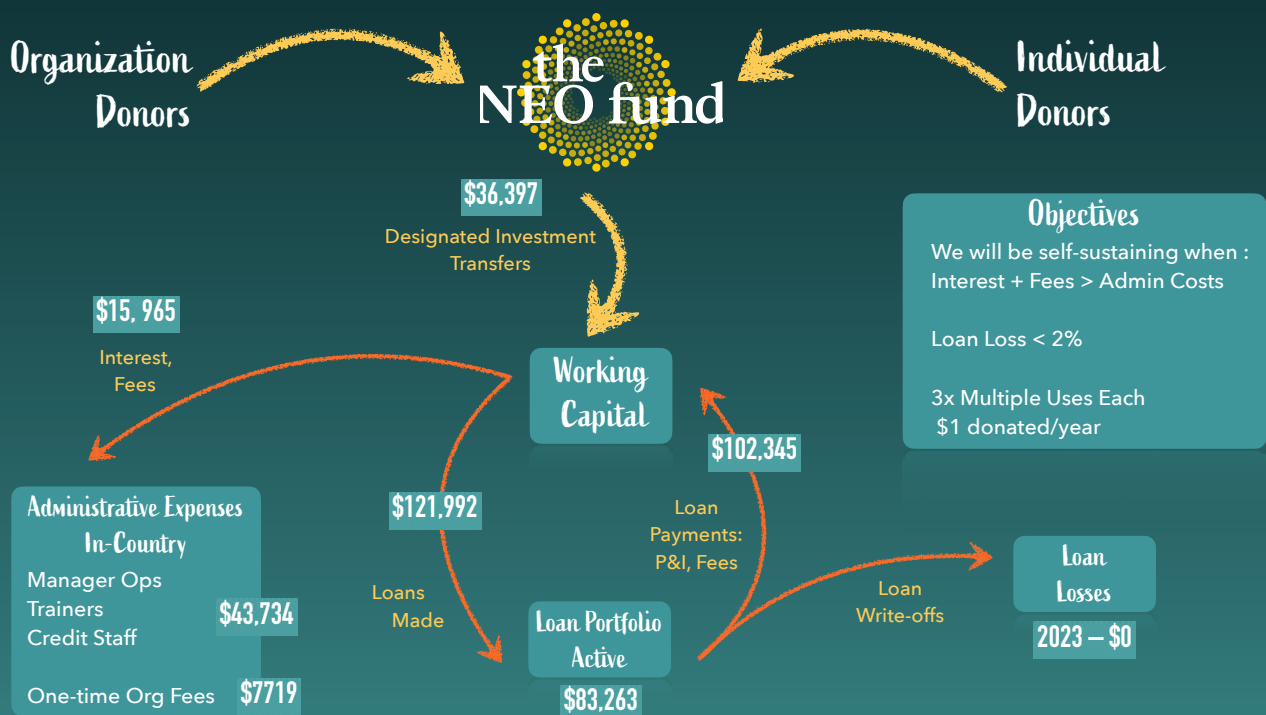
Organization Donors

the NEO fund

Individual Donors

$36,397
Designated Investment Transfers

Objectives
We will be self-sustaining when :
Interest + Fees > Admin Costs

Loan Loss < 2%

3x Multiple Uses Each
$1 donated/year

$15, 965
Interest, Fees

Working Capital

$102,345

Loan Payments: P&I, Fees

$121,992

Administrative Expenses In-Country
Manager Ops
Trainers
Credit Staff
$43,734

One-time Org Fees $7719

Loans Made

Loan Portfolio Active
$83,263

Loan Write-offs

Loan Losses
2023 – $0